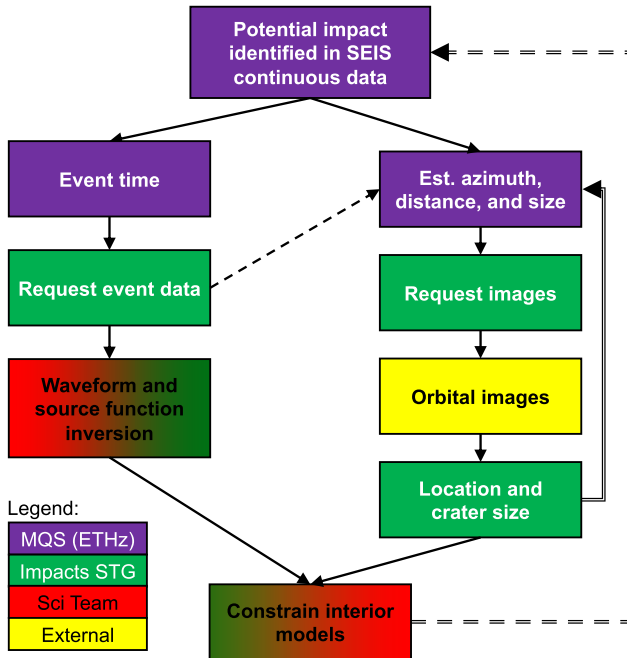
Potential impact identified in SEIS continuous data

Event time

Est. azimuth, distance, and size

Request event data

Request images

Waveform and source function inversion

Orbital images

Location and crater size

Legend:

MQS (ETHz)

Impacts STG

Sci Team

External

Constrain interior models